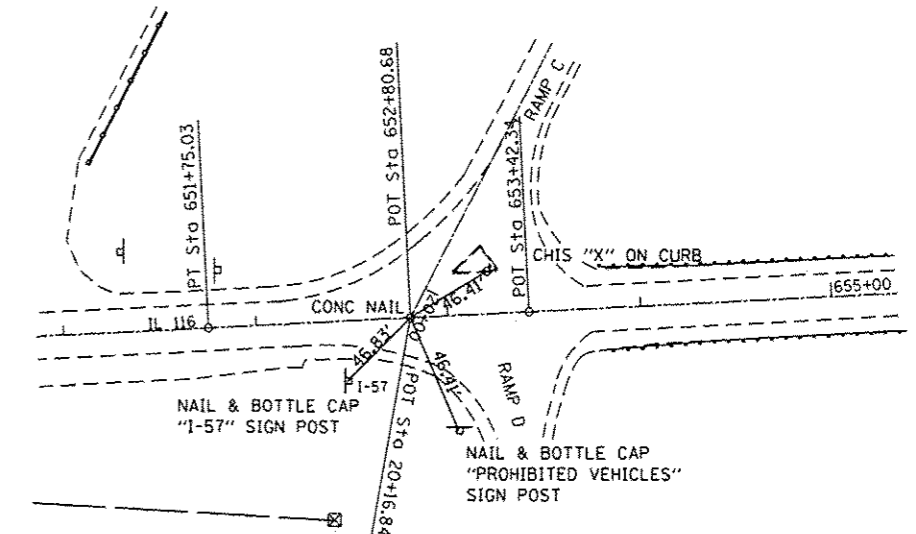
PT Sta 651+75.03

POT Sta 652+80.68

POT Sta 653+42.34

RAMP C

CHIS "X" ON CURB

655+00

CONC NAIL

IL 116

46.41'

46.83'

46.41'

I-57

POT Sta 20+16.84

RAMP D

NAIL & BOTTLE CAP
"I-57" SIGN POST

NAIL & BOTTLE CAP
"PROHIBITED VEHICLES"
SIGN POST